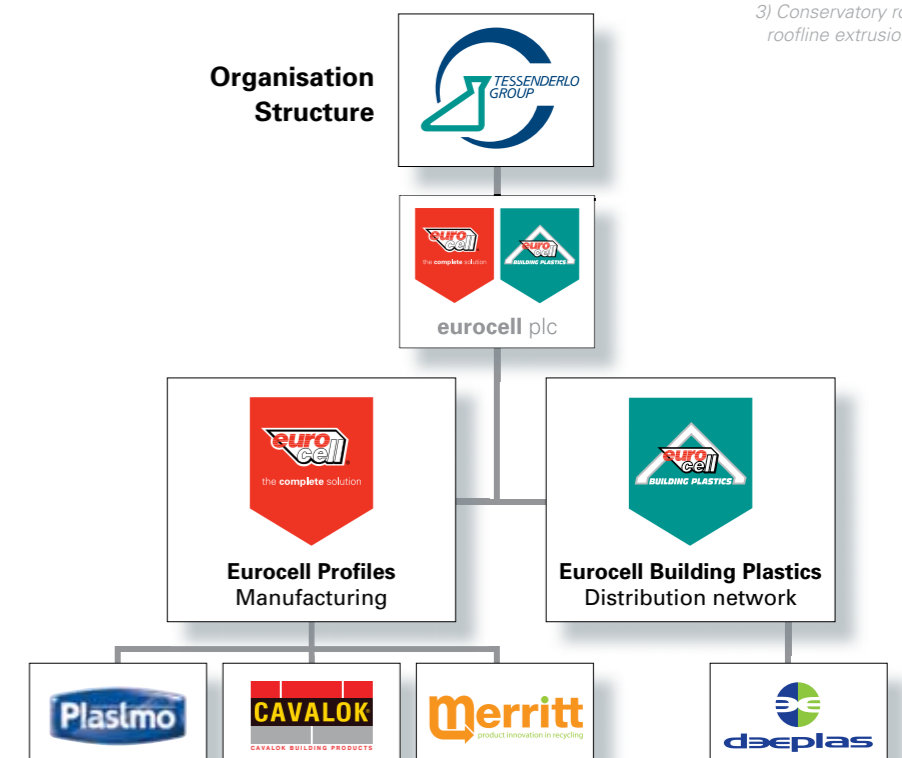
3) Conservatory r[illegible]
roofline extrusio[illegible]

Organisation Structure

TESSENDERLO GROUP

euro cell
the complete solution

euro cell
BUILDING PLASTICS

eurocell plc

euro cell
the complete solution

Eurocell Profiles
Manufacturing

euro cell
BUILDING PLASTICS

Eurocell Building Plastics
Distribution network

Plastmo

CAVALOK
CAVALOK BUILDING PRODUCTS

merritt
product innovation in recycling

deeplas